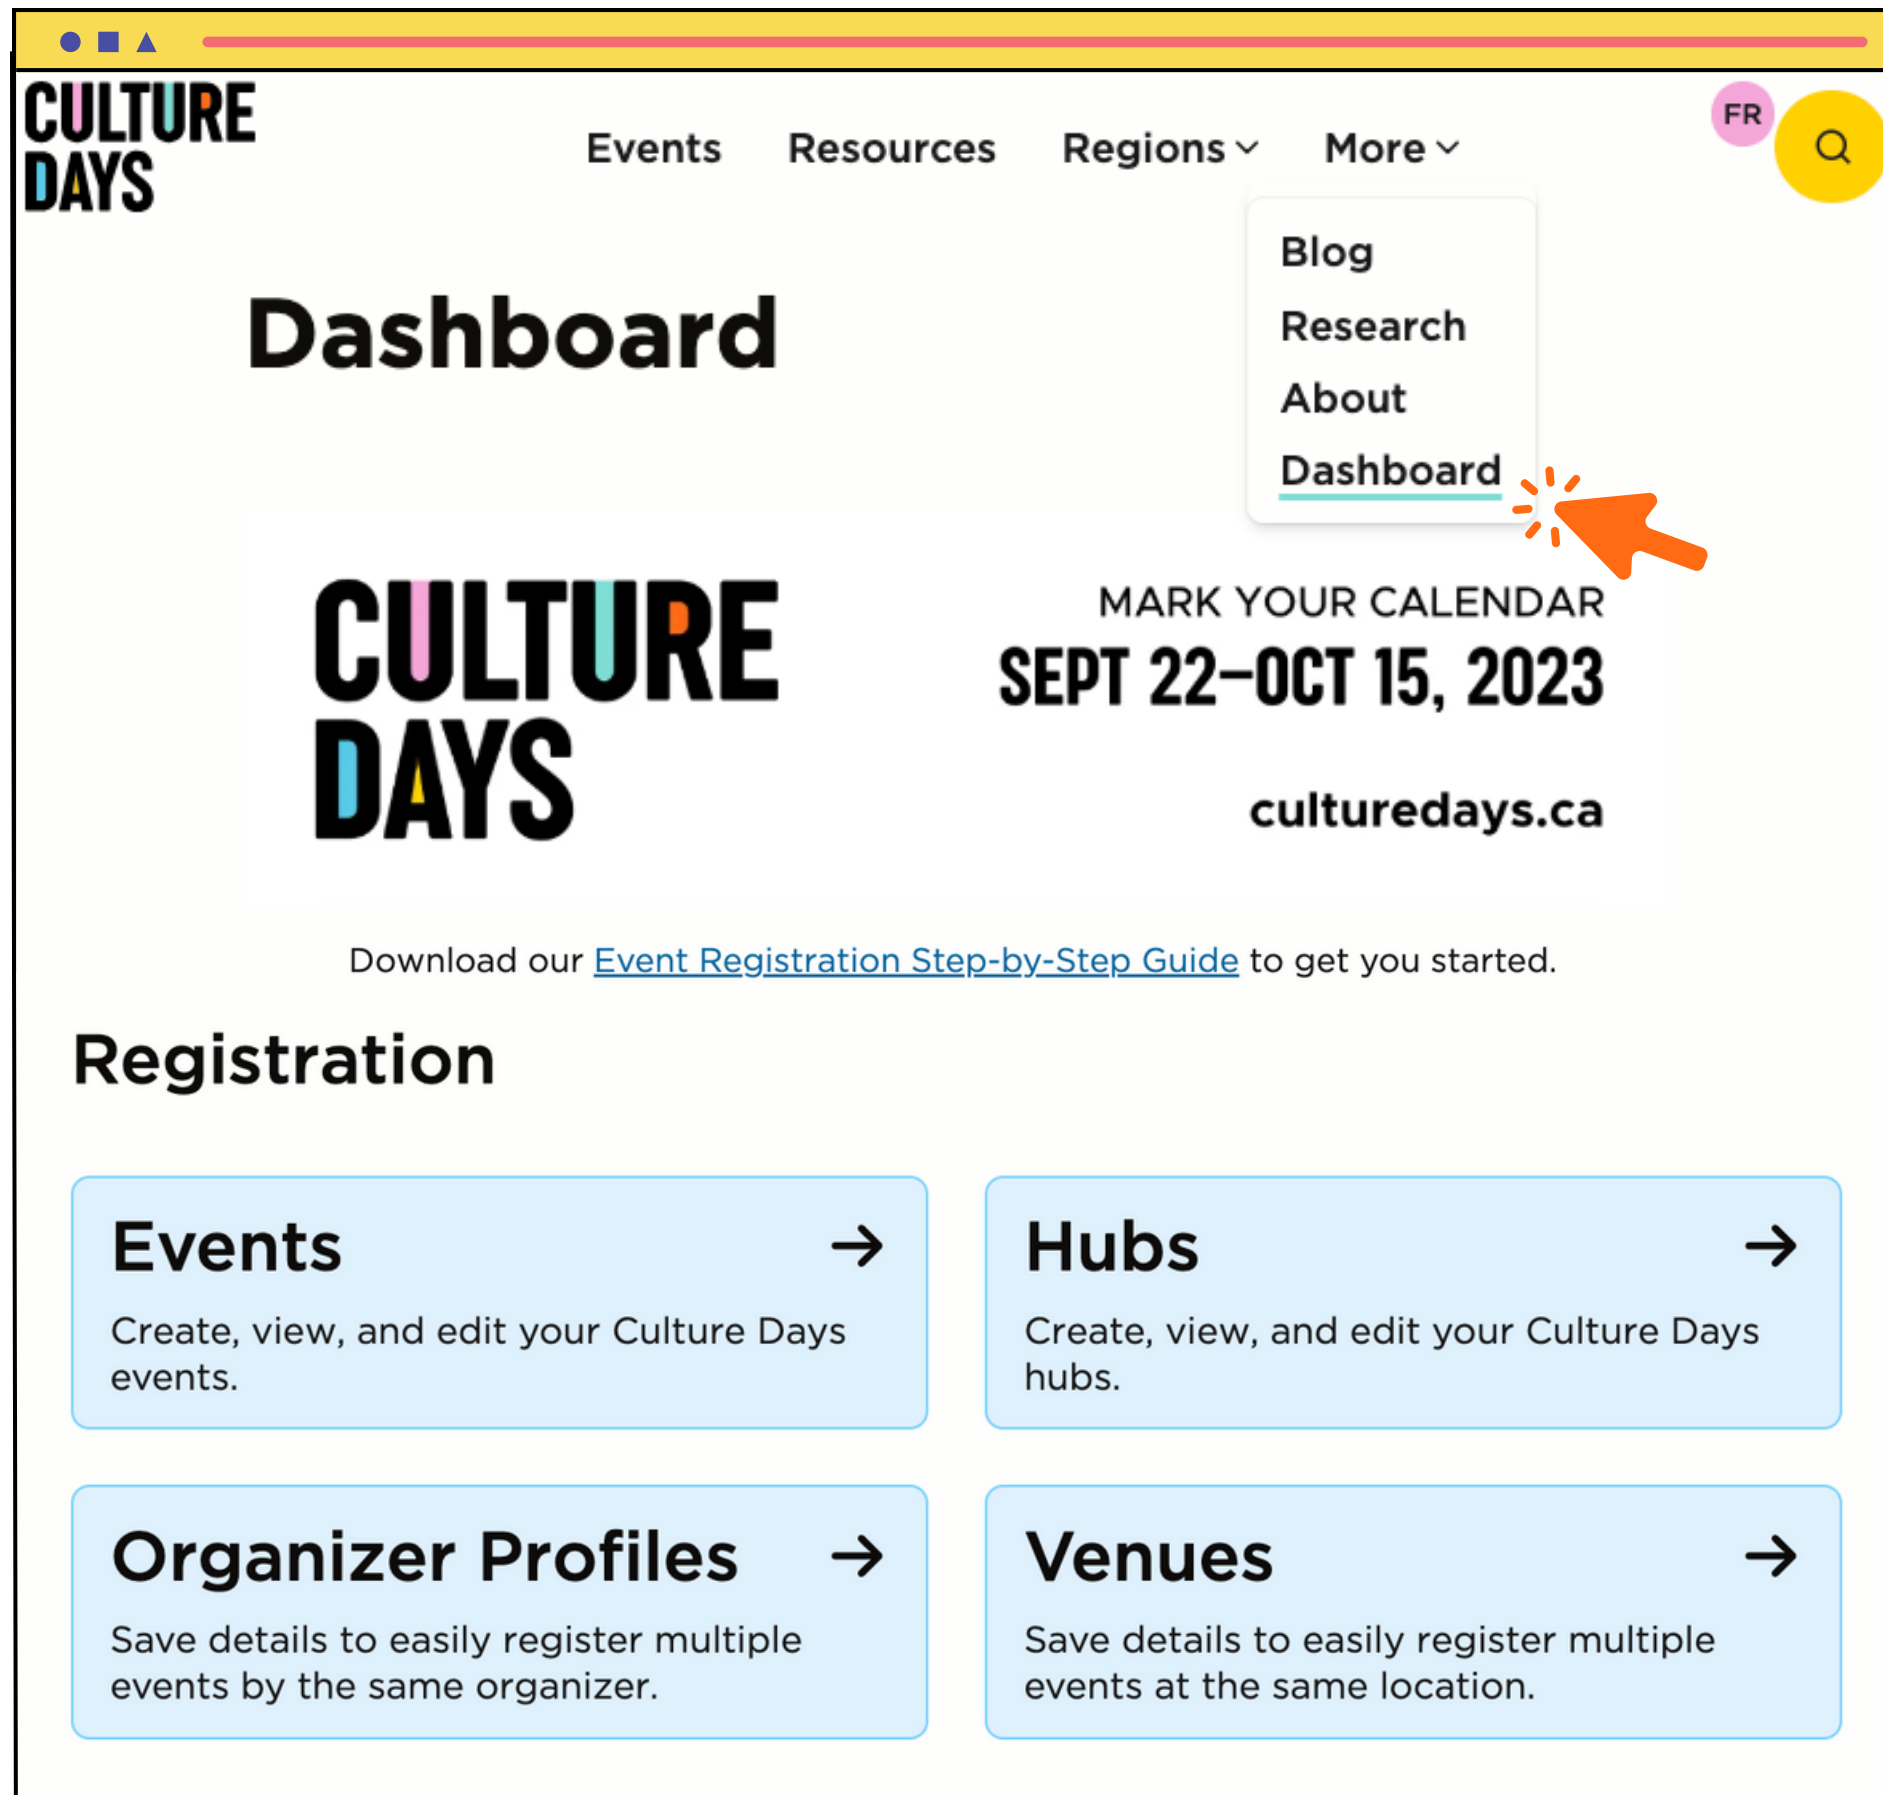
CULTURE DAYS

Events Resources Regions More

FR

Blog
Research
About
Dashboard

Dashboard

CULTURE DAYS

MARK YOUR CALENDAR
SEPT 22–OCT 15, 2023

culturedays.ca

Download our Event Registration Step-by-Step Guide to get you started.

Registration

Events →
Create, view, and edit your Culture Days events.

Hubs →
Create, view, and edit your Culture Days hubs.

Organizer Profiles →
Save details to easily register multiple events by the same organizer.

Venues →
Save details to easily register multiple events at the same location.